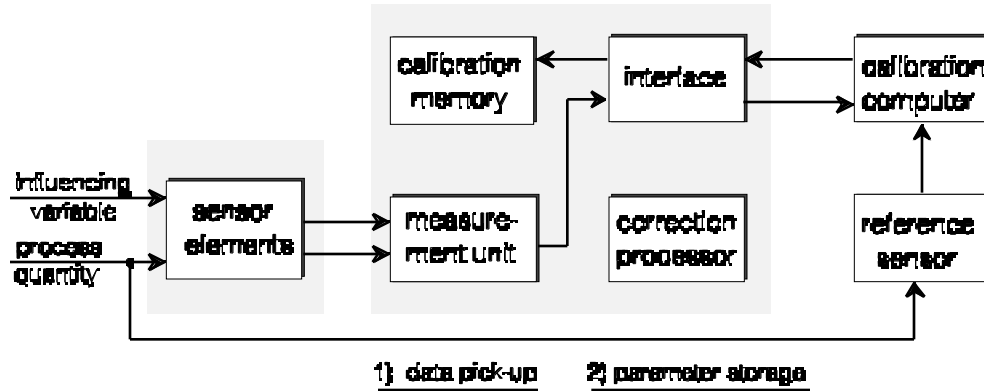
calibration memory

interface

calibration computer

influencing variable

process quantity

sensor elements

measurement unit

correction processor

reference sensor

1) data pick-up

2) parameter storage